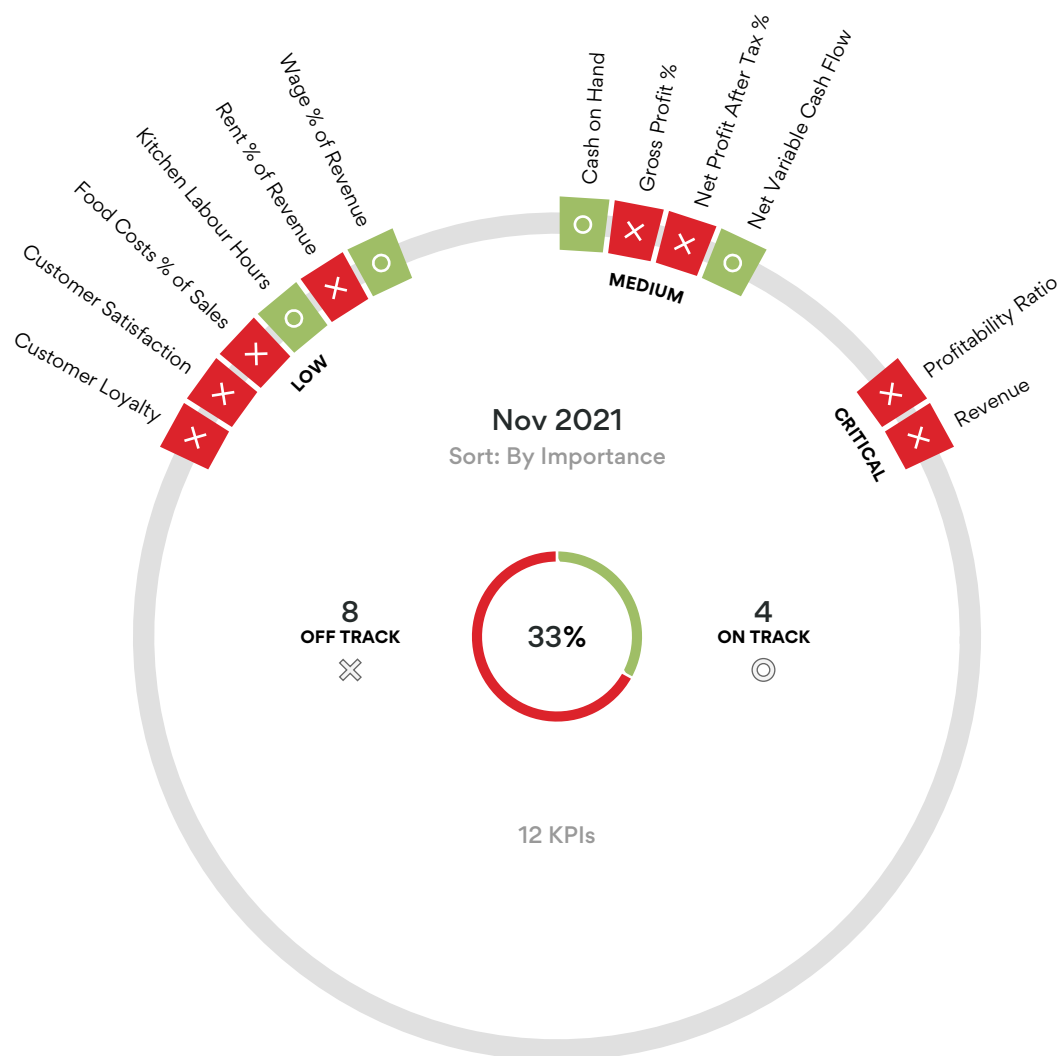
Customer Loyalty
Customer Satisfaction
Food Costs % of Sales
Kitchen Labour Hours
Rent % of Revenue
Wage % of Revenue
LOW

Cash on Hand
Gross Profit %
Net Profit After Tax %
Net Variable Cash Flow
MEDIUM

Profitability Ratio
Revenue
CRITICAL

Nov 2021
Sort: By Importance

8
OFF TRACK

33%

4
ON TRACK

12 KPIs